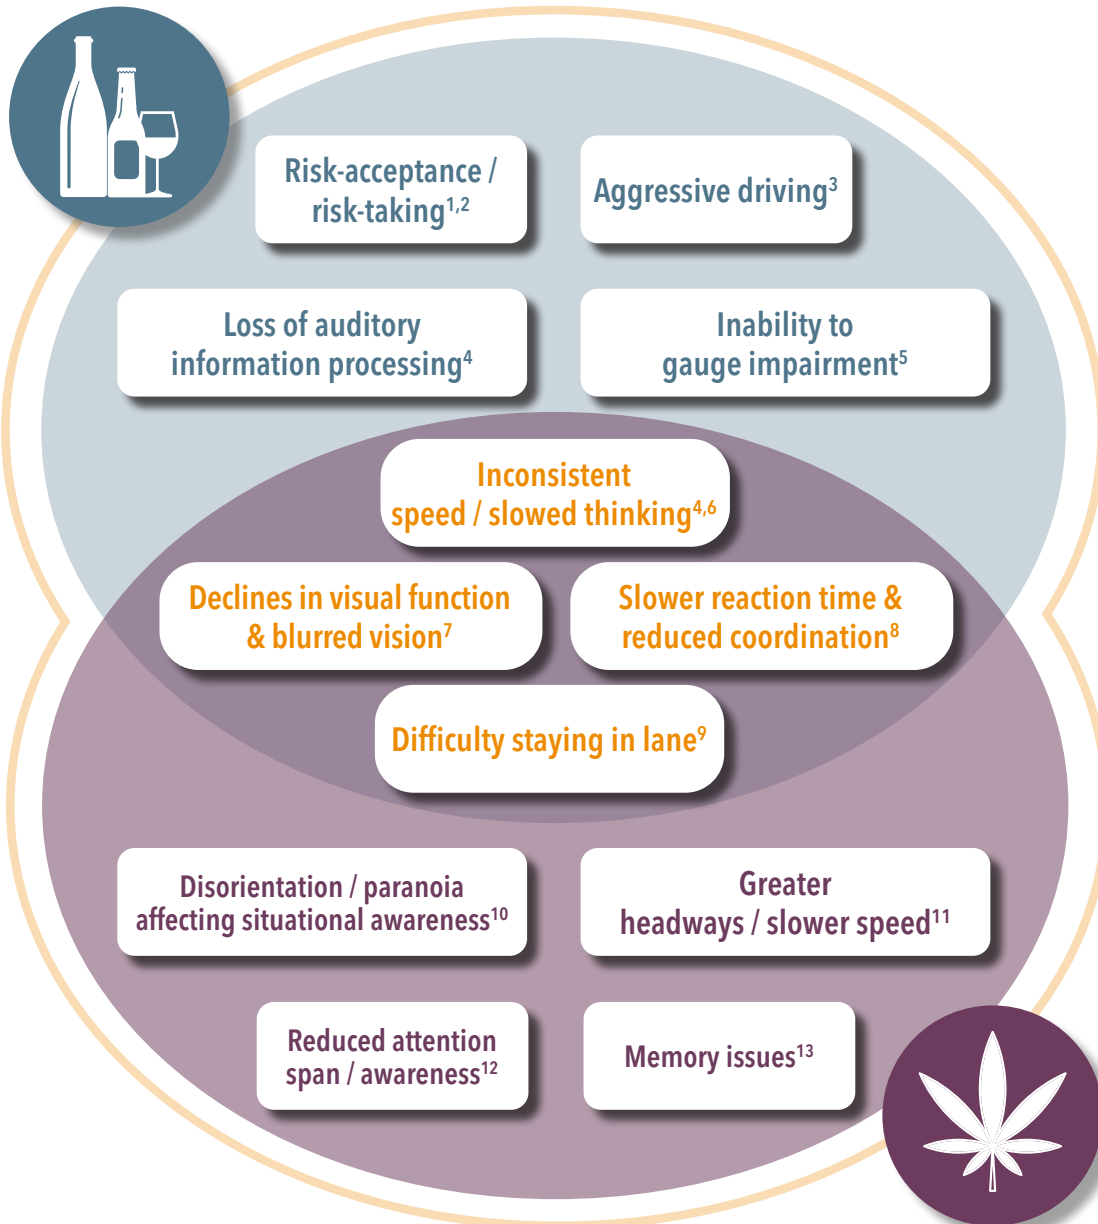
Risk-acceptance / risk-taking$^{1,2}$

Aggressive driving$^{3}$

Loss of auditory information processing$^{4}$

Inability to gauge impairment$^{5}$

Inconsistent speed / slowed thinking$^{4,6}$

Declines in visual function & blurred vision$^{7}$

Slower reaction time & reduced coordination$^{8}$

Difficulty staying in lane$^{9}$

Disorientation / paranoia affecting situational awareness$^{10}$

Greater headways / slower speed$^{11}$

Reduced attention span / awareness$^{12}$

Memory issues$^{13}$